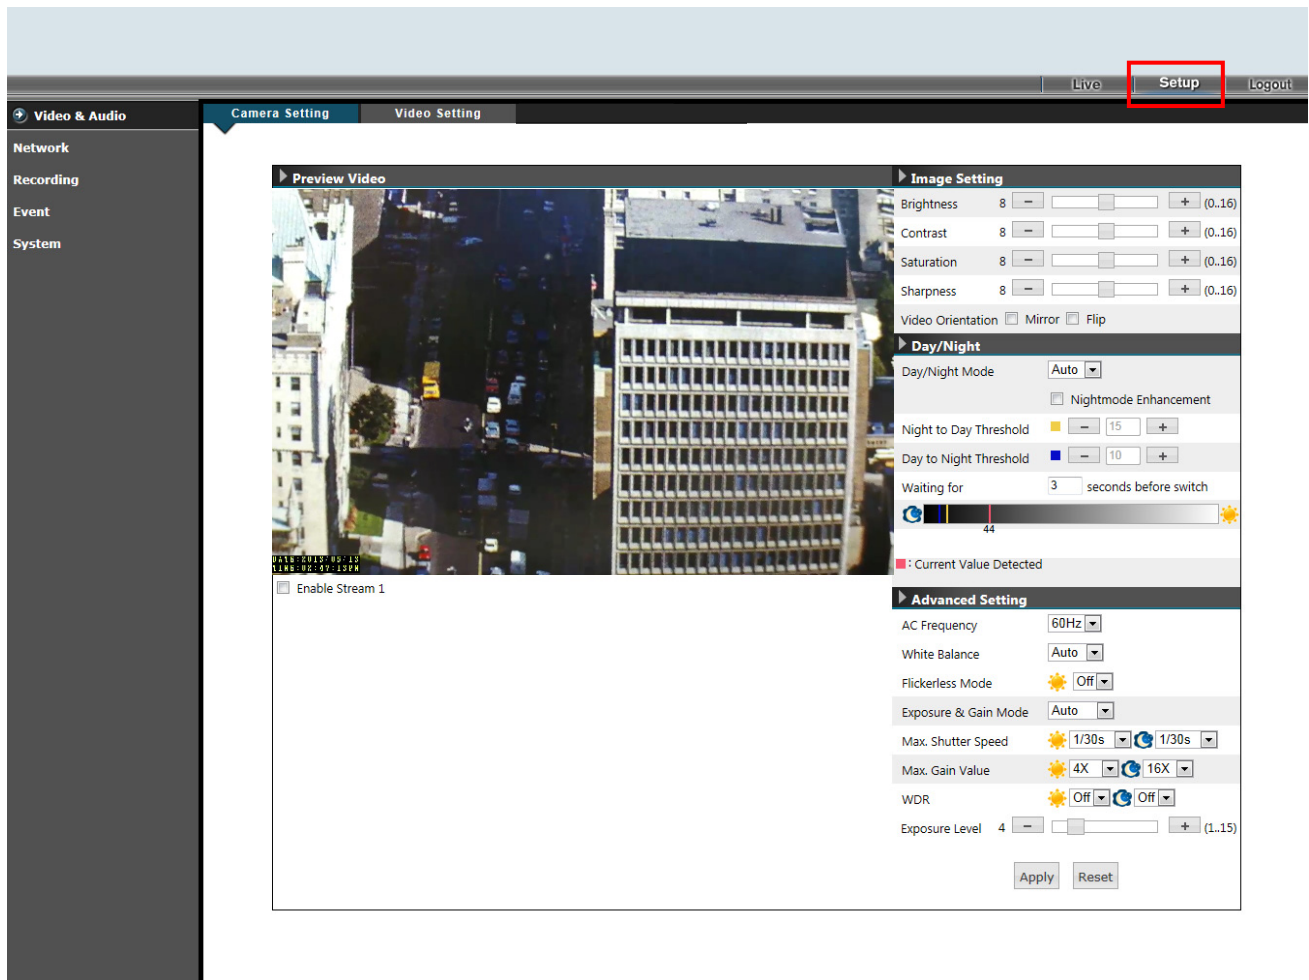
Live | Setup | Logout

Video & Audio
Network
Recording
Event
System

Camera Setting | Video Setting

Preview Video

DATE:2013/05/13
TIME:02:47:13PM

Enable Stream 1

Image Setting

| | | | | |
|---|---|---|---|---|
| Brightness | 8 | − | + | (0..16) |
| Contrast | 8 | − | + | (0..16) |
| Saturation | 8 | − | + | (0..16) |
| Sharpness | 8 | − | + | (0..16) |

Video Orientation Mirror Flip

Day/Night

Day/Night Mode Auto

Nightmode Enhancement

Night to Day Threshold − 15 +

Day to Night Threshold − 10 +

Waiting for 3 seconds before switch

44

: Current Value Detected

Advanced Setting

AC Frequency 60Hz

White Balance Auto

Flickerless Mode Off

Exposure & Gain Mode Auto

Max. Shutter Speed 1/30s 1/30s

Max. Gain Value 4X 16X

WDR Off Off

Exposure Level 4 − + (1..15)

Apply Reset